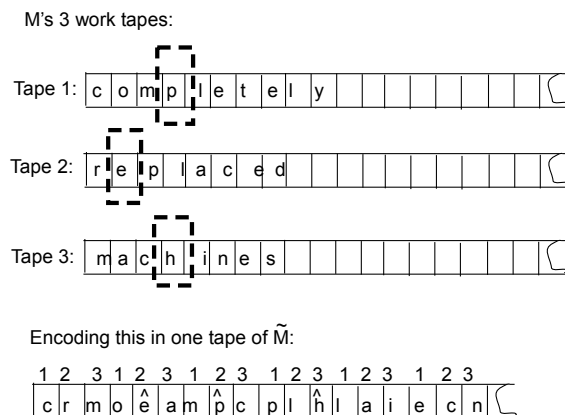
M's 3 work tapes:

Tape 1: c o m p l e t e l y

Tape 2: r e p l a c e d

Tape 3: m a c h i n e s

Encoding this in one tape of $\widetilde{M}$:

1 2 3 1 2 3 1 2 3 1 2 3 1 2 3 1 2 3

c r m o $\hat{e}$ a m $\hat{p}$ c p l $\hat{h}$ l a i e c n